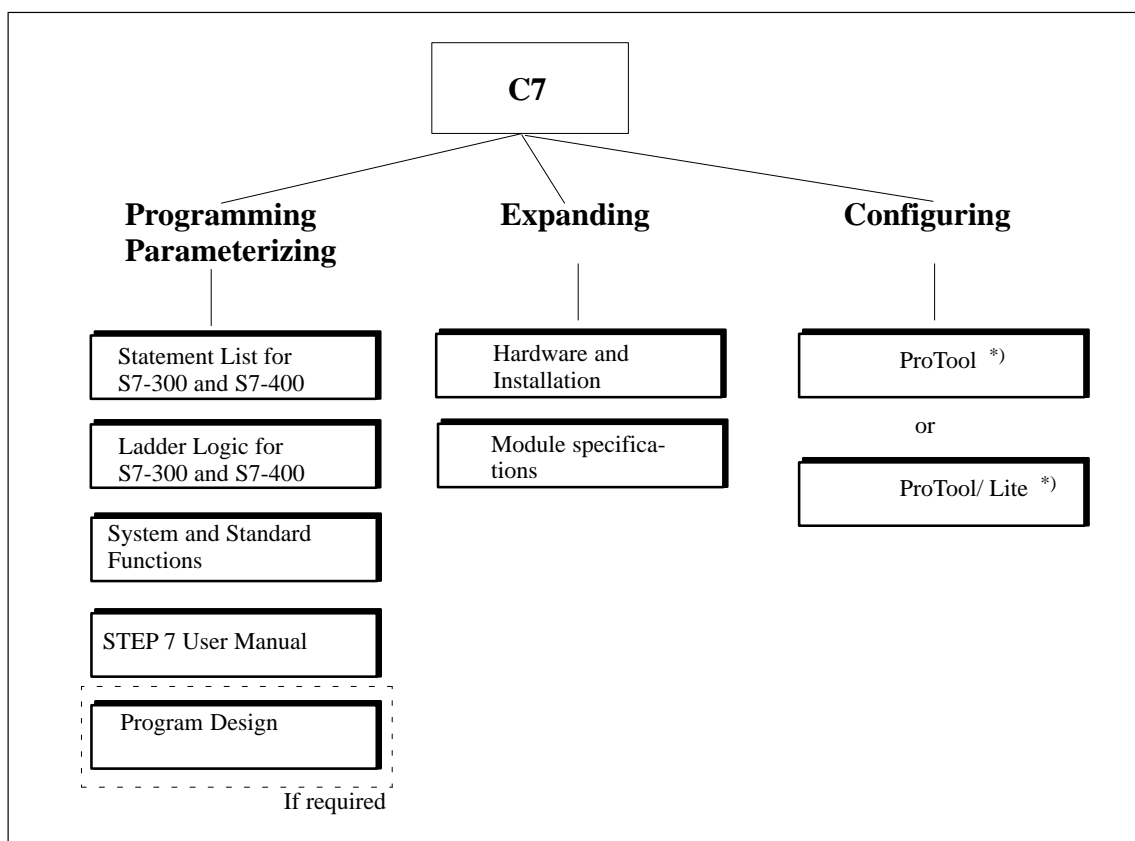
C7

Programming Parameterizing

Statement List for S7-300 and S7-400

Ladder Logic for S7-300 and S7-400

System and Standard Functions

STEP 7 User Manual

Program Design

If required

Expanding

Hardware and Installation

Module specifications

Configuring

ProTool $^{*)}$

or

ProTool/ Lite $^{*)}$